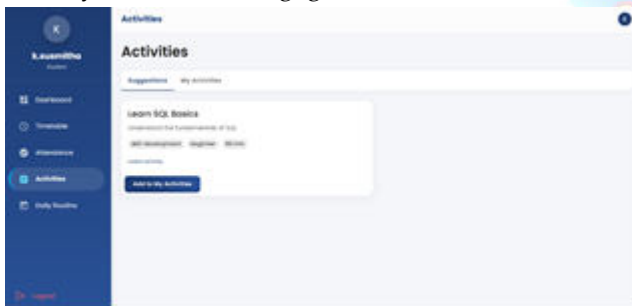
K
k.susmitha
Student

Dashboard
Timetable
Attendance
Activities
Daily Routine

Logout

Activities

Activities

Suggestions
My Activities

Learn SQL Basics
Understand the fundamentals of SQL
skill development
Beginner
30 min
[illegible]

Add to My Activities